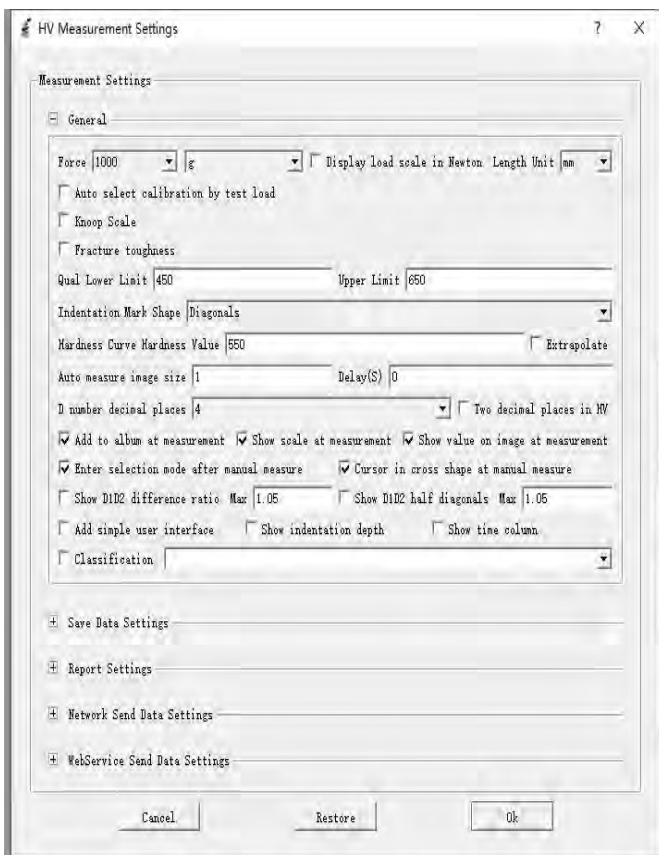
HV Measurement Settings ? X

Measurement Settings

General

Force 1000 g Display load scale in Newton Length Unit mm

Auto select calibration by test load

Knoop Scale

Fracture toughness

Qual Lower Limit 450 Upper Limit 650

Indentation Mark Shape Diagonals

Hardness Curve Hardness Value 550 Extrapolate

Auto measure image size 1 Delay(S) 0

D number decimal places 4 Two decimal places in HV

Add to album at measurement Show scale at measurement Show value on image at measurement

Enter selection mode after manual measure Cursor in cross shape at manual measure

Show D1D2 difference ratio Max 1.05 Show D1D2 half diagonals Max 1.05

Add simple user interface Show indentation depth Show time column

Classification

Save Data Settings

Report Settings

Network Send Data Settings

WebService Send Data Settings

Cancel Restore Ok